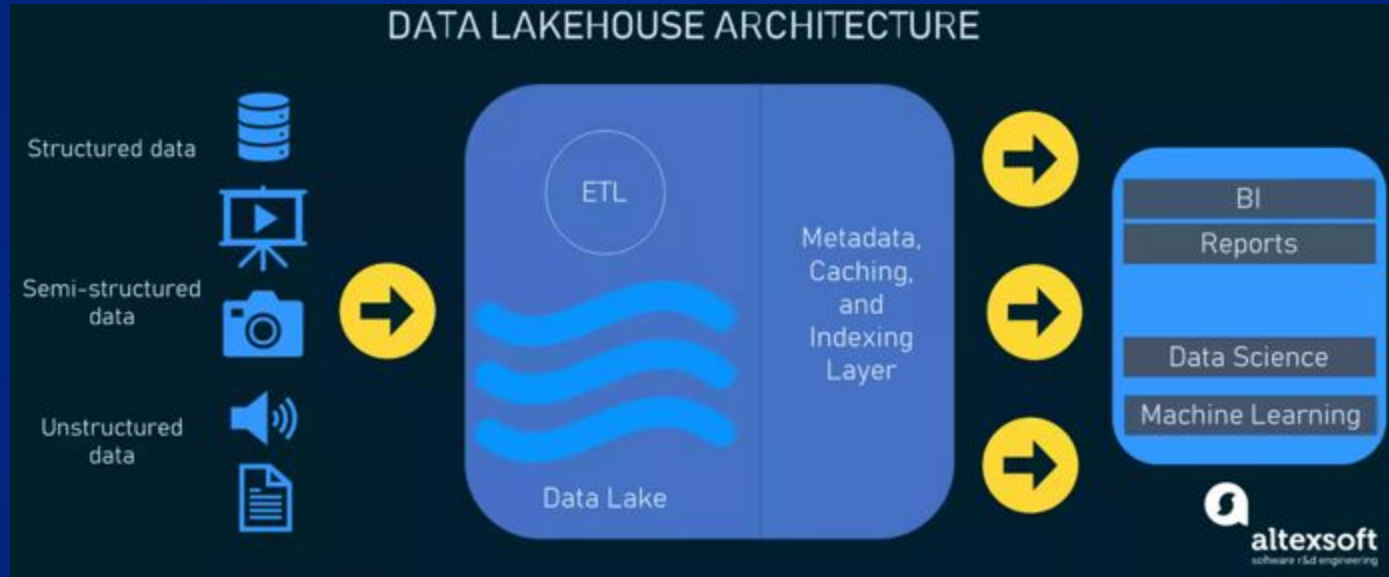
DATA LAKEHOUSE ARCHITECTURE

Structured data

Semi-structured data

Unstructured data

ETL

Data Lake

Metadata, Caching, and Indexing Layer

BI

Reports

Data Science

Machine Learning

altexsoft
software r&d engineering